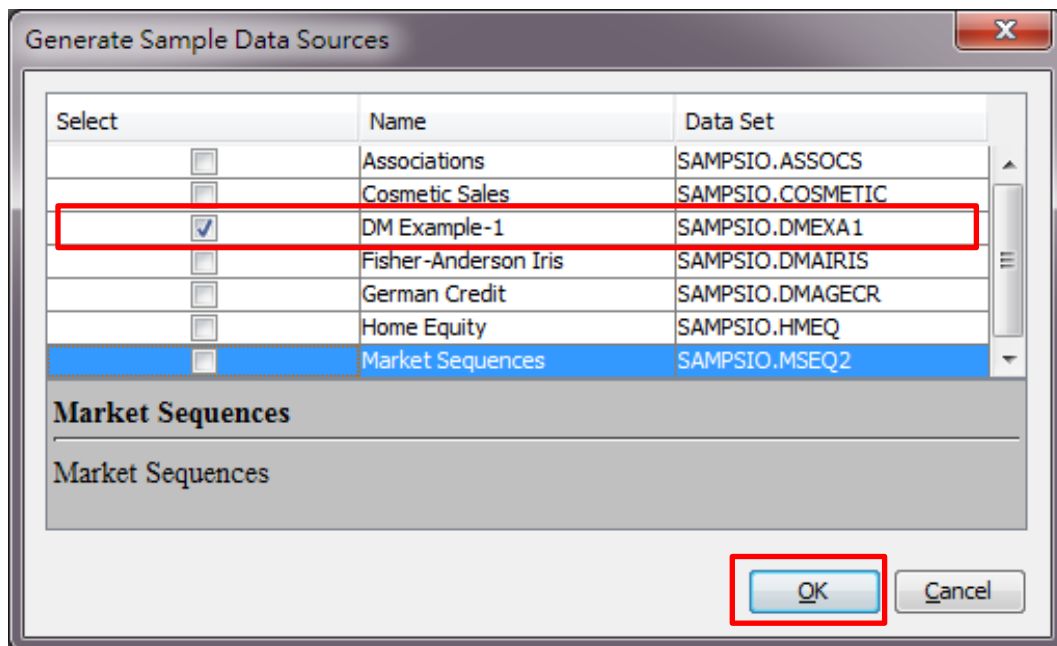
Generate Sample Data Sources

| Select | Name | Data Set |
|---|---|---|
| ☐ | Associations | SAMPSIO.ASSOCS |
| ☐ | Cosmetic Sales | SAMPSIO.COSMETIC |
| ☑ | DM Example-1 | SAMPSIO.DMEXA1 |
| ☐ | Fisher-Anderson Iris | SAMPSIO.DMAIRIS |
| ☐ | German Credit | SAMPSIO.DMAGECR |
| ☐ | Home Equity | SAMPSIO.HMEQ |
| ☐ | Market Sequences | SAMPSIO.MSEQ2 |

Market Sequences

Market Sequences

OK Cancel